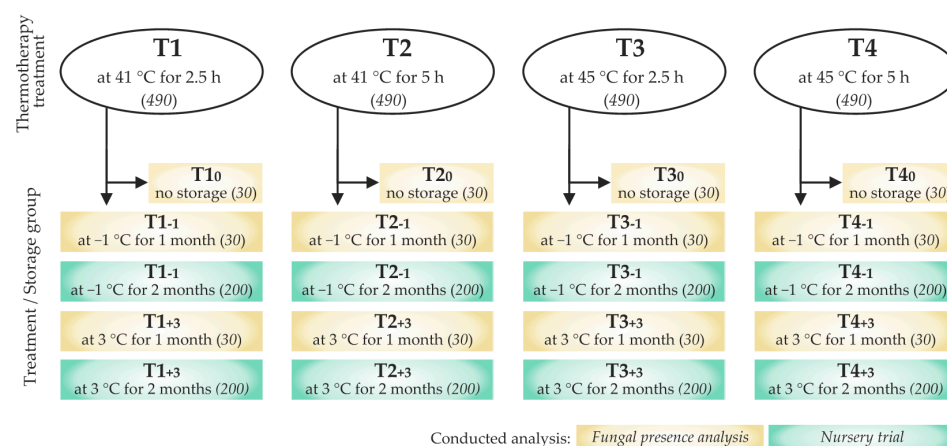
Thermotherapy treatment

T1
at 41 °C for 2.5 h
(490)

T2
at 41 °C for 5 h
(490)

T3
at 45 °C for 2.5 h
(490)

T4
at 45 °C for 5 h
(490)

Treatment / Storage group

T1$_0$
no storage (30)

T1$_{-1}$
at −1 °C for 1 month (30)

T1$_{-1}$
at −1 °C for 2 months (200)

T1$_{+3}$
at 3 °C for 1 month (30)

T1$_{+3}$
at 3 °C for 2 months (200)

T2$_0$
no storage (30)

T2$_{-1}$
at −1 °C for 1 month (30)

T2$_{-1}$
at −1 °C for 2 months (200)

T2$_{+3}$
at 3 °C for 1 month (30)

T2$_{+3}$
at 3 °C for 2 months (200)

T3$_0$
no storage (30)

T3$_{-1}$
at −1 °C for 1 month (30)

T3$_{-1}$
at −1 °C for 2 months (200)

T3$_{+3}$
at 3 °C for 1 month (30)

T3$_{+3}$
at 3 °C for 2 months (200)

T4$_0$
no storage (30)

T4$_{-1}$
at −1 °C for 1 month (30)

T4$_{-1}$
at −1 °C for 2 months (200)

T4$_{+3}$
at 3 °C for 1 month (30)

T4$_{+3}$
at 3 °C for 2 months (200)

Conducted analysis: Fungal presence analysis Nursery trial